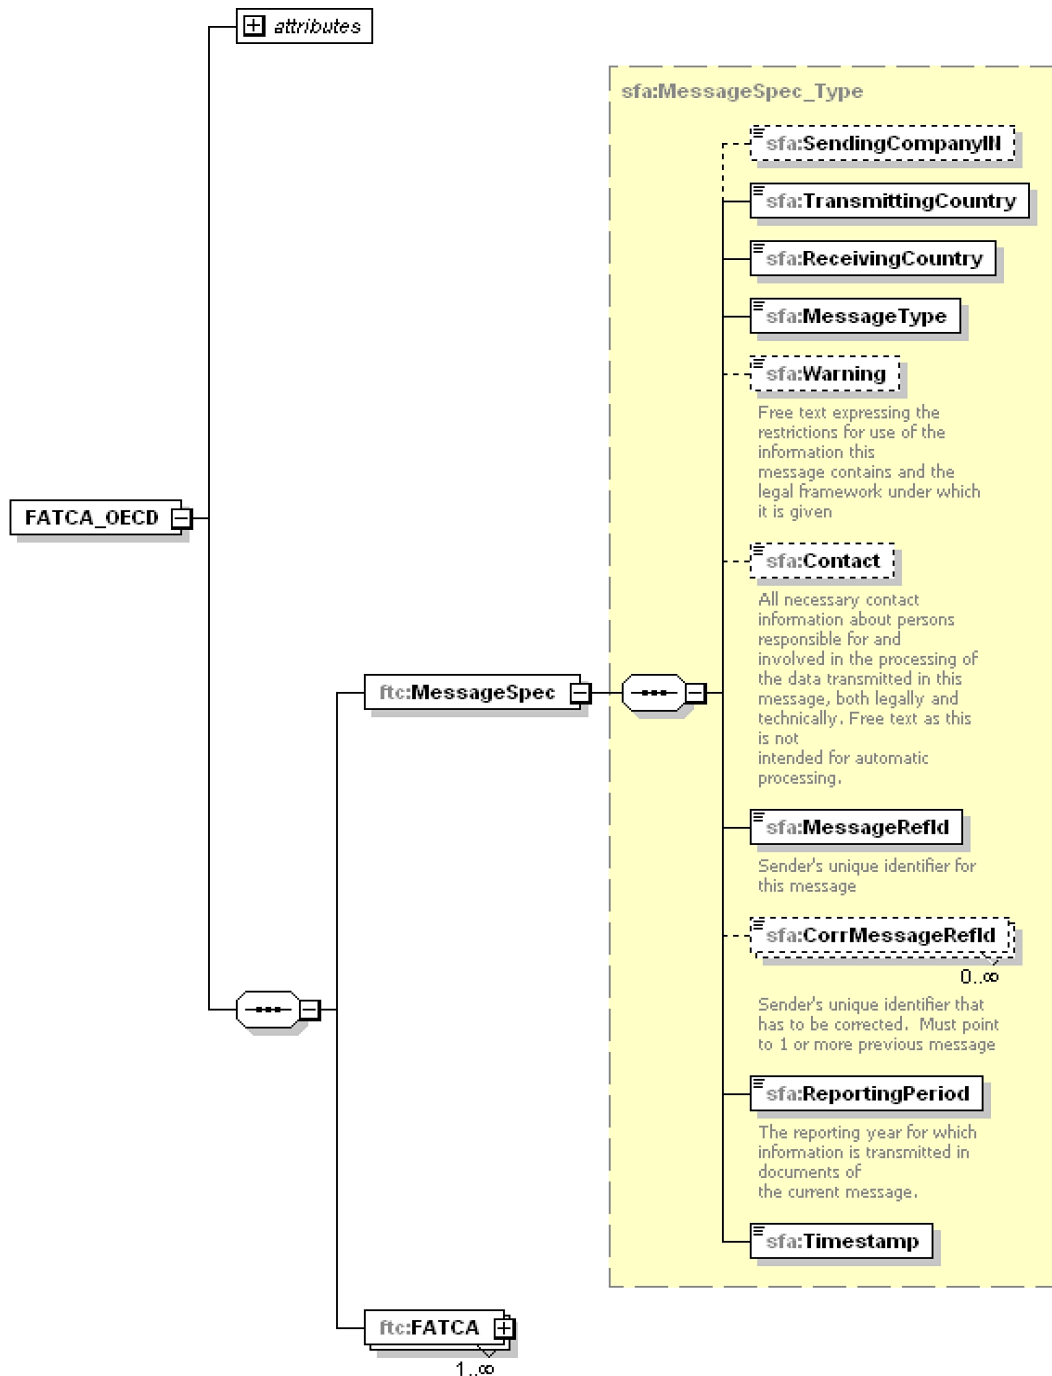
attributes

FATCA_OECD

sfa:MessageSpec_Type

sfa:SendingCompanyIN

sfa:TransmittingCountry

sfa:ReceivingCountry

sfa:MessageType

sfa:Warning

Free text expressing the restrictions for use of the information this message contains and the legal framework under which it is given

sfa:Contact

All necessary contact information about persons responsible for and involved in the processing of the data transmitted in this message, both legally and technically. Free text as this is not intended for automatic processing.

ftc:MessageSpec

sfa:MessageRefId

Sender's unique identifier for this message

sfa:CorrMessageRefId

0..∞

Sender's unique identifier that has to be corrected. Must point to 1 or more previous message

sfa:ReportingPeriod

The reporting year for which information is transmitted in documents of the current message.

sfa:Timestamp

ftc:FATCA

1..∞